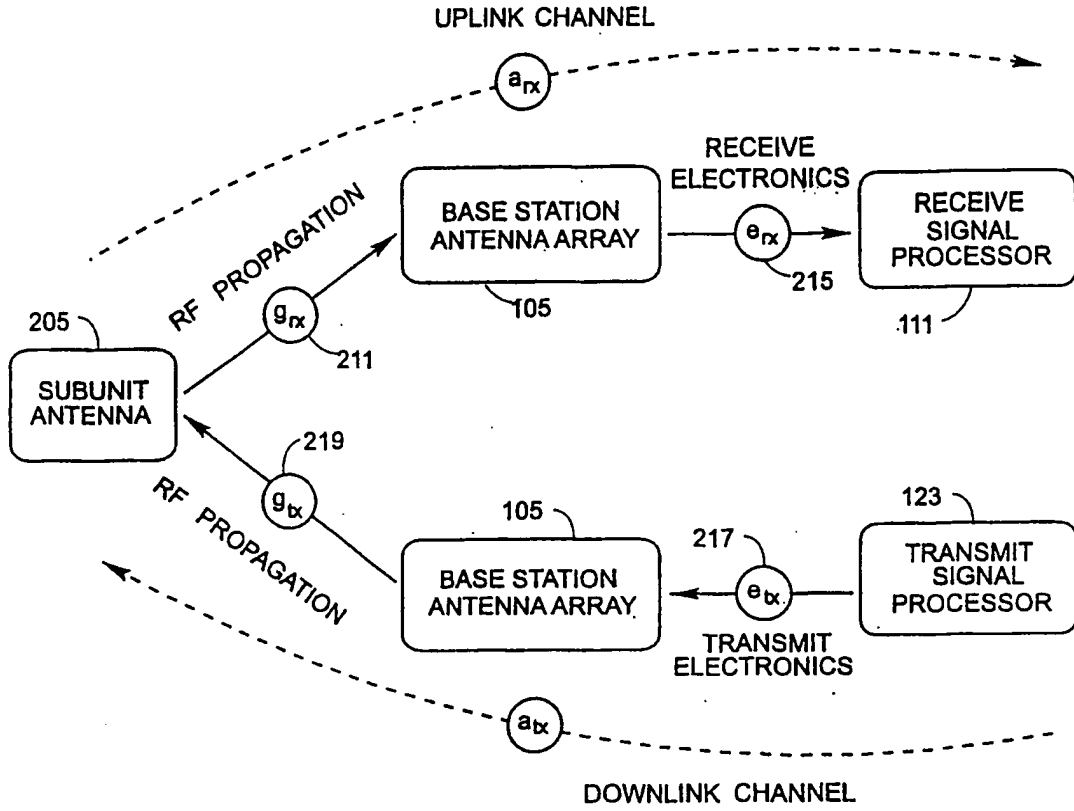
UPLINK CHANNEL

$a_{rx}$

RECEIVE ELECTRONICS

RF PROPAGATION

BASE STATION ANTENNA ARRAY

$e_{rx}$

RECEIVE SIGNAL PROCESSOR

215

105

205

$g_{rx}$

111

211

SUBUNIT ANTENNA

219

$g_{tx}$

RF PROPAGATION

105

123

217

TRANSMIT SIGNAL PROCESSOR

BASE STATION ANTENNA ARRAY

$e_{tx}$

TRANSMIT ELECTRONICS

$a_{tx}$

DOWNLINK CHANNEL